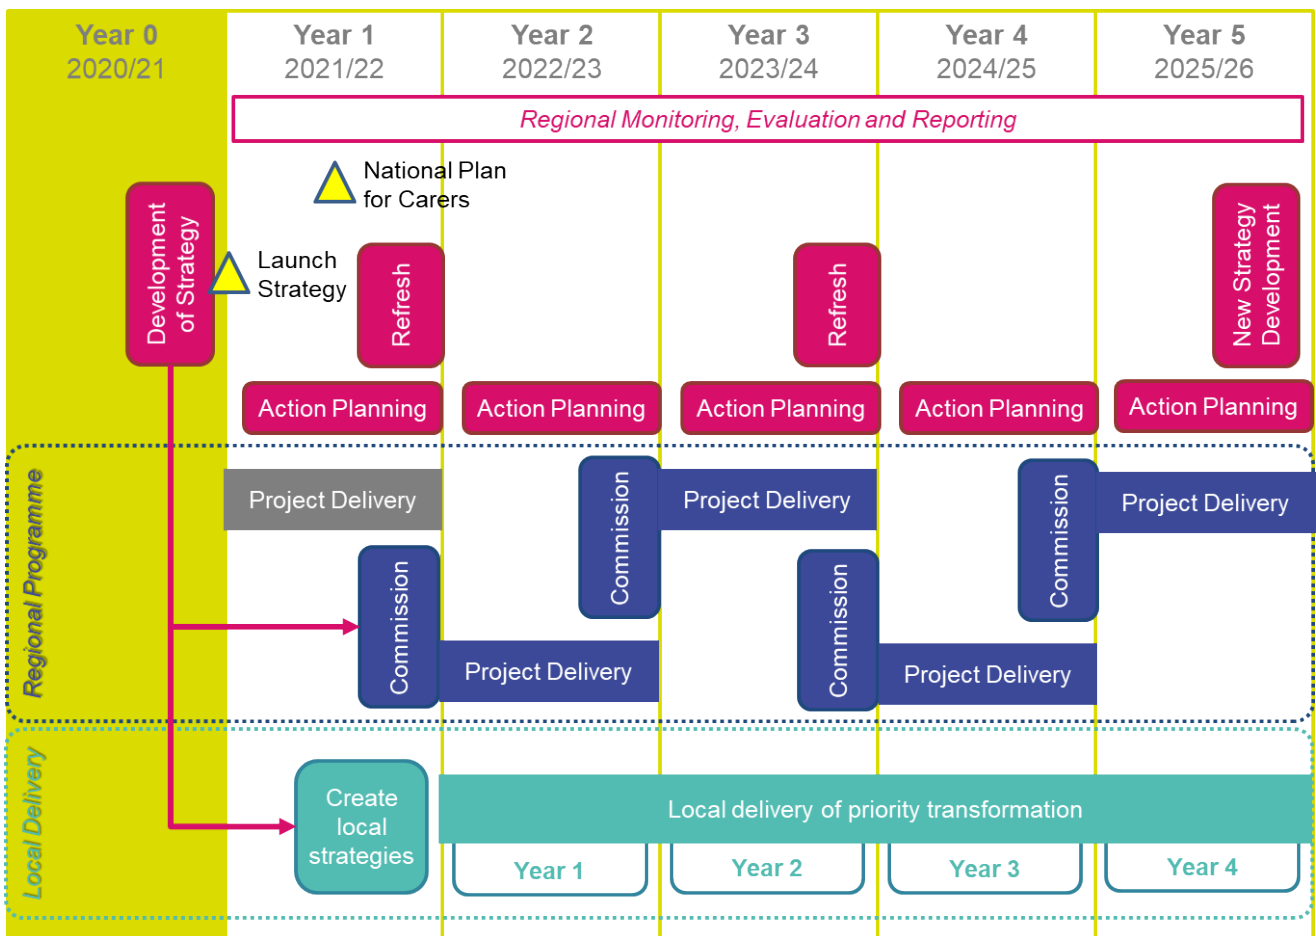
Year 0
2020/21

Year 1
2021/22

Year 2
2022/23

Year 3
2023/24

Year 4
2024/25

Year 5
2025/26

Regional Monitoring, Evaluation and Reporting

National Plan for Carers

Development of Strategy

Launch Strategy

Refresh

Refresh

New Strategy Development

Action Planning

Action Planning

Action Planning

Action Planning

Action Planning

Regional Programme

Project Delivery

Commission

Project Delivery

Commission

Project Delivery

Commission

Project Delivery

Commission

Project Delivery

Local Delivery

Create local strategies

Local delivery of priority transformation

Year 1

Year 2

Year 3

Year 4